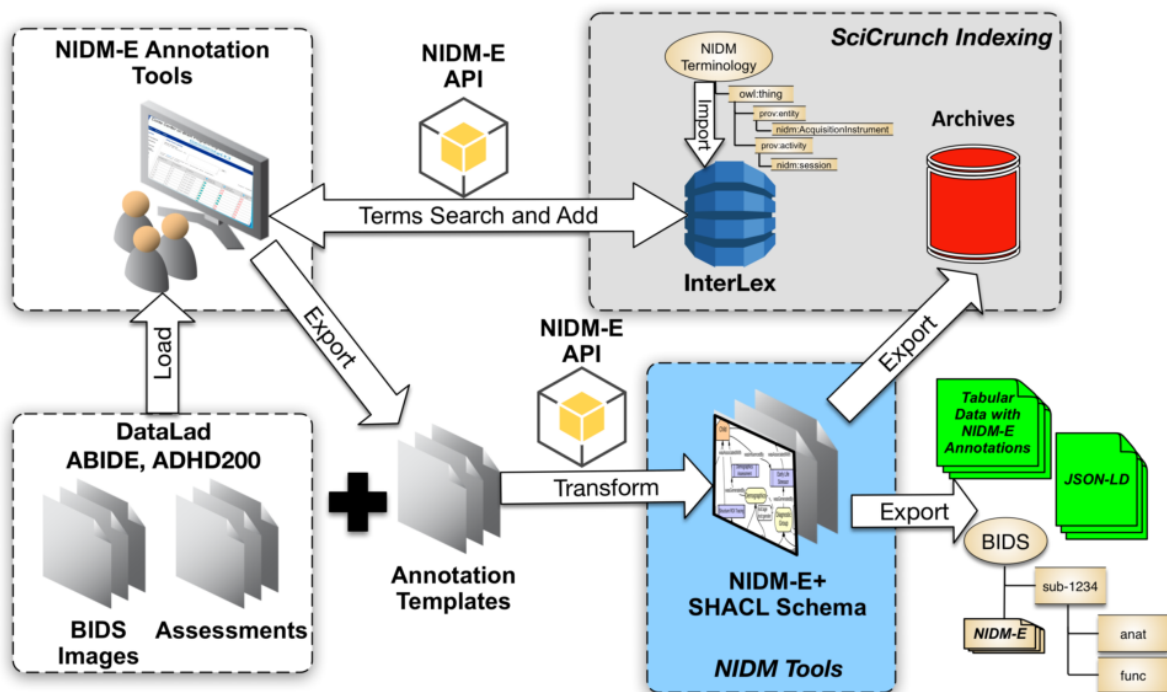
NIDM-E Annotation Tools

NIDM-E API

SciCrunch Indexing

NIDM Terminology

Import

owl:thing

prov:entity

nidm:AcquisitionInstrument

prov:activity

nidm:session

Archives

Terms Search and Add

InterLex

Load

Export

NIDM-E API

Export

DataLad ABIDE, ADHD200

BIDS Images

Assessments

Annotation Templates

Transform

NIDM-E+ SHACL Schema

NIDM Tools

Tabular Data with NIDM-E Annotations

JSON-LD

Export

BIDS

sub-1234

NIDM-E

anat

func